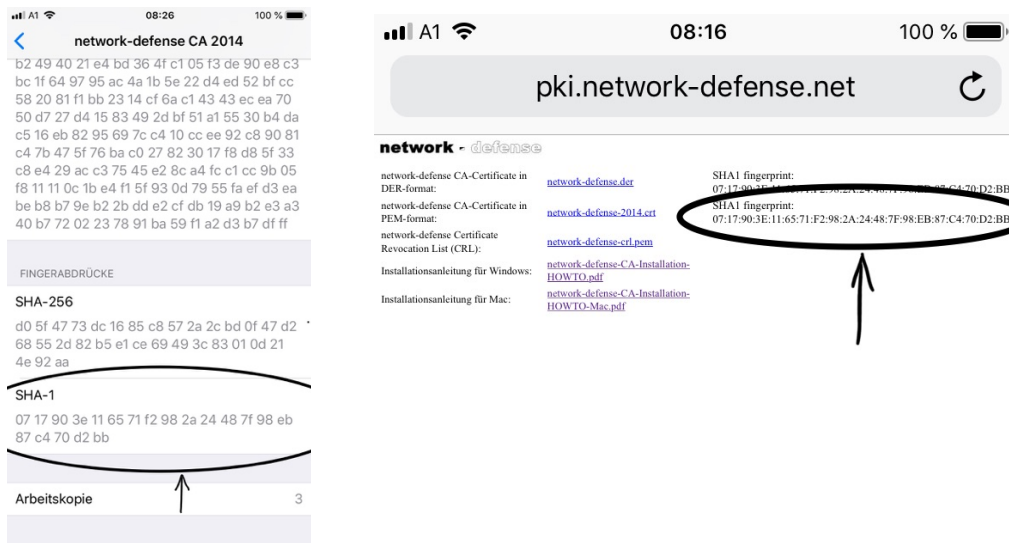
A1 08:26 100 %

network-defense CA 2014

b2 49 40 21 e4 bd 36 4f c1 05 f3 de 90 e8 c3 bc 1f 64 97 95 ac 4a 1b 5e 22 d4 ed 52 bf cc 58 20 81 f1 bb 23 14 cf 6a c1 43 43 ec ea 70 50 d7 27 d4 15 83 49 2d bf 51 a1 55 30 b4 da c5 16 eb 82 95 69 7c c4 10 cc ee 92 c8 90 81 c4 7b 47 5f 76 ba c0 27 82 30 17 f8 d8 5f 33 c8 e4 29 ac c3 75 45 e2 8c a4 fc c1 cc 9b 05 f8 11 11 0c 1b e4 f1 5f 93 0d 79 55 fa ef d3 ea be b8 b7 9e b2 2b dd e2 cf db 19 a9 b2 e3 a3 40 b7 72 02 23 78 91 ba 59 f1 a2 d3 b7 df ff

FINGERABDRÜCKE

SHA-256

d0 5f 47 73 dc 16 85 c8 57 2a 2c bd 0f 47 d2 68 55 2d 82 b5 e1 ce 69 49 3c 83 01 0d 21 4e 92 aa

SHA-1

07 17 90 3e 11 65 71 f2 98 2a 24 48 7f 98 eb 87 c4 70 d2 bb

Arbeitskopie 3

A1 08:16 100 %

pki.network-defense.net

network - defense

network-defense CA-Certificate in DER-format: network-defense.der

SHA1 fingerprint: 07:17:90:3E:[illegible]:EB:87:C4:70:D2:BB

network-defense CA-Certificate in PEM-format: network-defense-2014.crt

SHA1 fingerprint: 07:17:90:3E:11:65:71:F2:98:2A:24:48:7F:98:EB:87:C4:70:D2:BB

network-defense Certificate Revocation List (CRL): network-defense-crl.pem

Installationsanleitung für Windows: network-defense-CA-Installation-HOWTO.pdf

Installationsanleitung für Mac: network-defense-CA-Installation-HOWTO-Mac.pdf